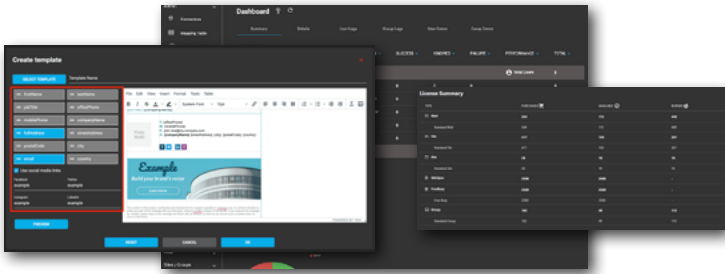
Dashboard

Connectors

Mapping Table

Summary

Details

User Page

Group Page

Sync Status

Group Errors

SUCCESS

CHECKED

FAILURE

PENDING

TOTAL

Create template

SELECT TEMPLATE

Template Name

firstName

lastName

jobTitle

officePhone

mobilePhone

companyName

faxNumber

streetAddress

postalCode

city

email

country

Use social media links

Facebook

example

Twitter

example

Instagram

example

LinkedIn

example

PREVIEW

File Edit View Insert Format Tools Table

Example

Build your brand's value

RESET

CANCEL

OK

License Summary

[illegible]

Sync Users